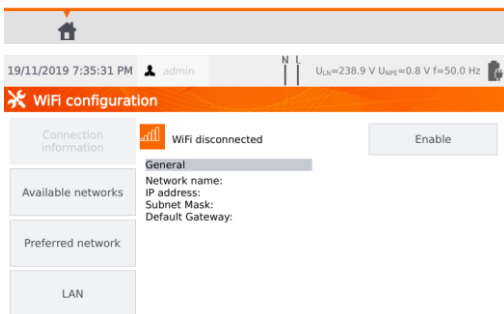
19/11/2019 7:35:31 PM admin

N L

$U_{LN}$=238.9 V $U_{NPE}$=0.8 V f=50.0 Hz

WiFi configuration

Connection information

Available networks

Preferred network

LAN

WiFi disconnected

Enable

General

Network name:
IP address:
Subnet Mask:
Default Gateway: